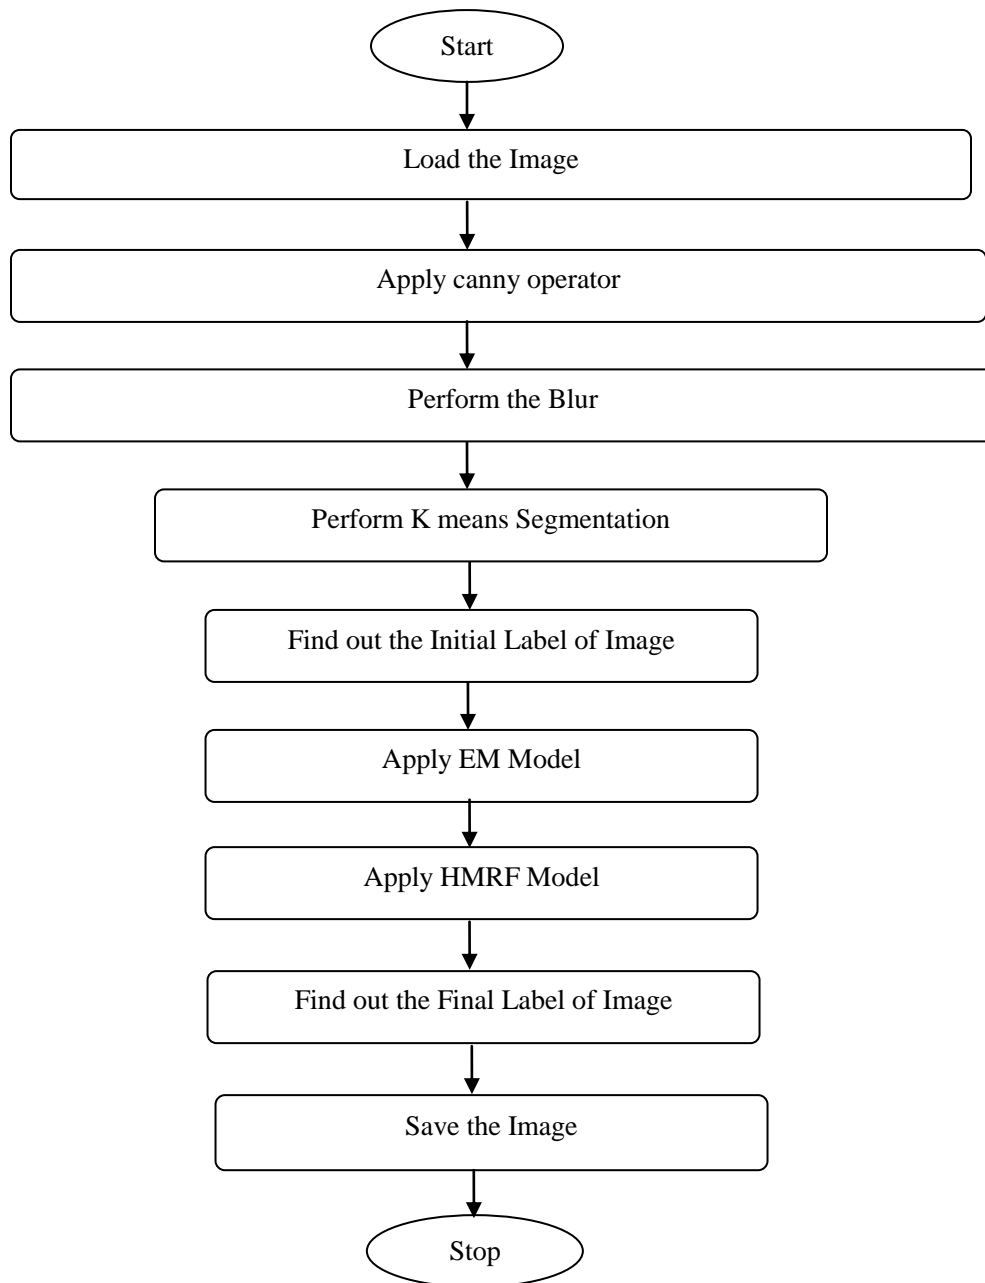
Start

Load the Image

Apply canny operator

Perform the Blur

Perform K means Segmentation

Find out the Initial Label of Image

Apply EM Model

Apply HMRF Model

Find out the Final Label of Image

Save the Image

Stop